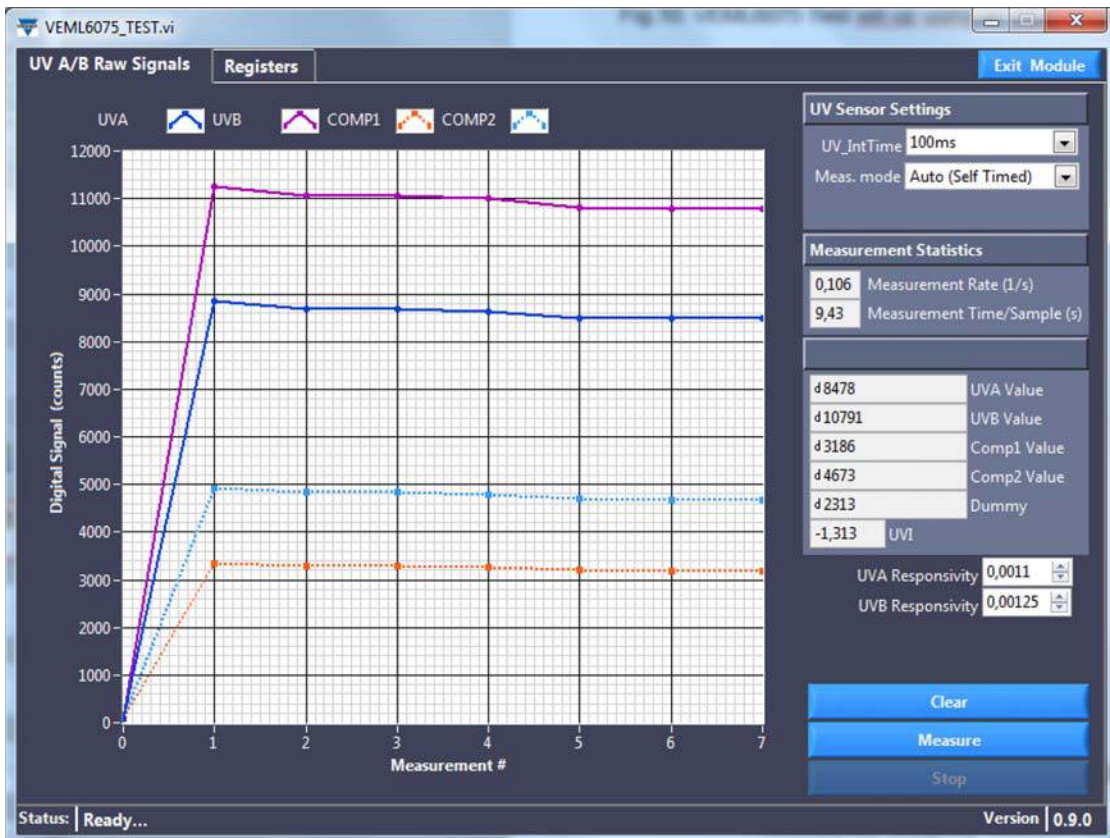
VEML6075_TEST.vi

UV A/B Raw Signals
Registers
Exit Module

UVA UVB COMP1 COMP2

12000
11000
10000
9000
8000
7000
6000
5000
4000
3000
2000
1000
0

Digital Signal (counts)

0 1 2 3 4 5 6 7
Measurement #

UV Sensor Settings
UV_IntTime 100ms
Meas. mode Auto (Self Timed)

Measurement Statistics
0,106 Measurement Rate (1/s)
9,43 Measurement Time/Sample (s)

d 8478 UVA Value
d 10791 UVB Value
d 3186 Comp1 Value
d 4673 Comp2 Value
d 2313 Dummy
-1,313 UVI

UVA Responsivity 0,0011
UVB Responsivity 0,00125

Clear
Measure
Stop

Status: Ready...
Version 0.9.0